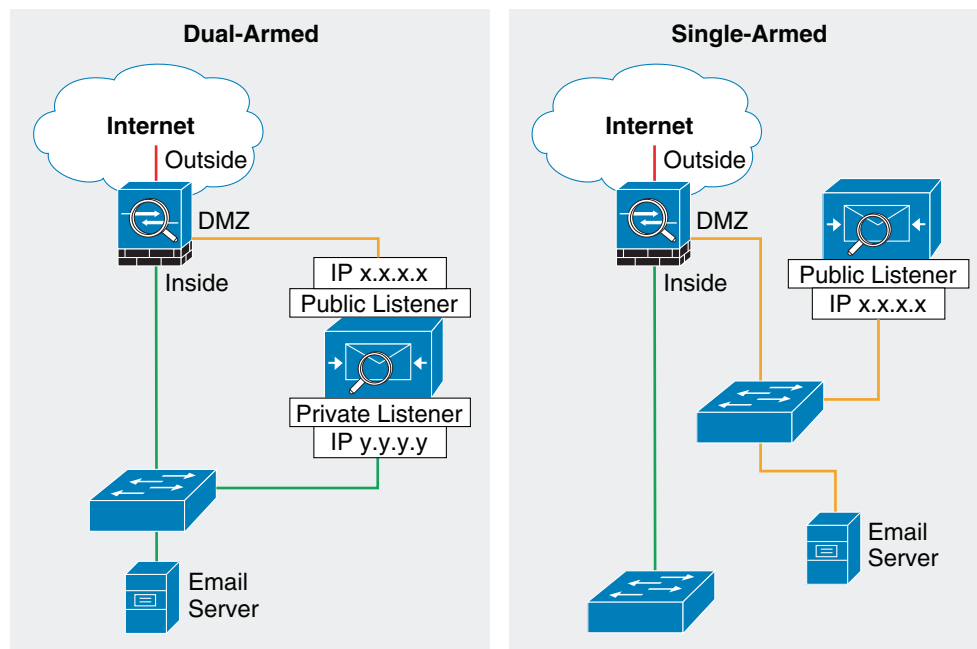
Dual-Armed

Internet

Outside

DMZ

Inside

IP x.x.x.x

Public Listener

Private Listener

IP y.y.y.y

Email Server

Single-Armed

Internet

Outside

DMZ

Inside

Public Listener

IP x.x.x.x

Email Server